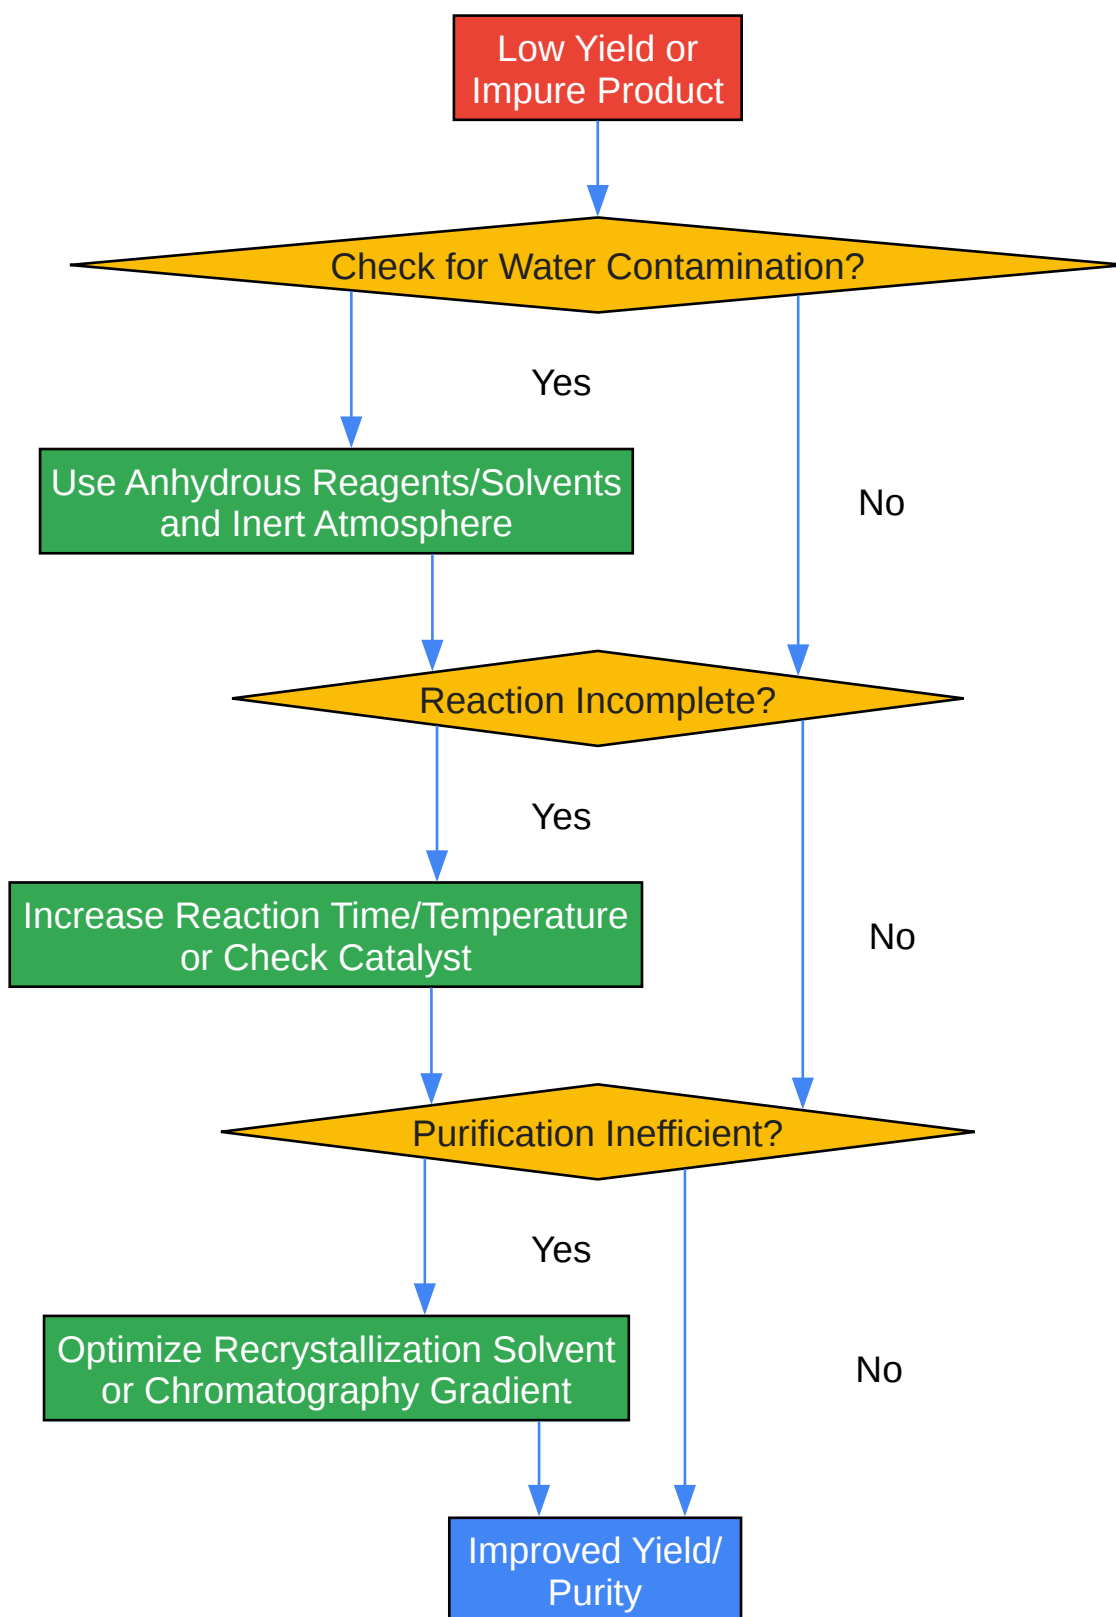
Low Yield or Impure Product

Check for Water Contamination?

Yes

No

Use Anhydrous Reagents/Solvents and Inert Atmosphere

Reaction Incomplete?

Yes

No

Increase Reaction Time/Temperature or Check Catalyst

Purification Inefficient?

Yes

No

Optimize Recrystallization Solvent or Chromatography Gradient

Improved Yield/ Purity